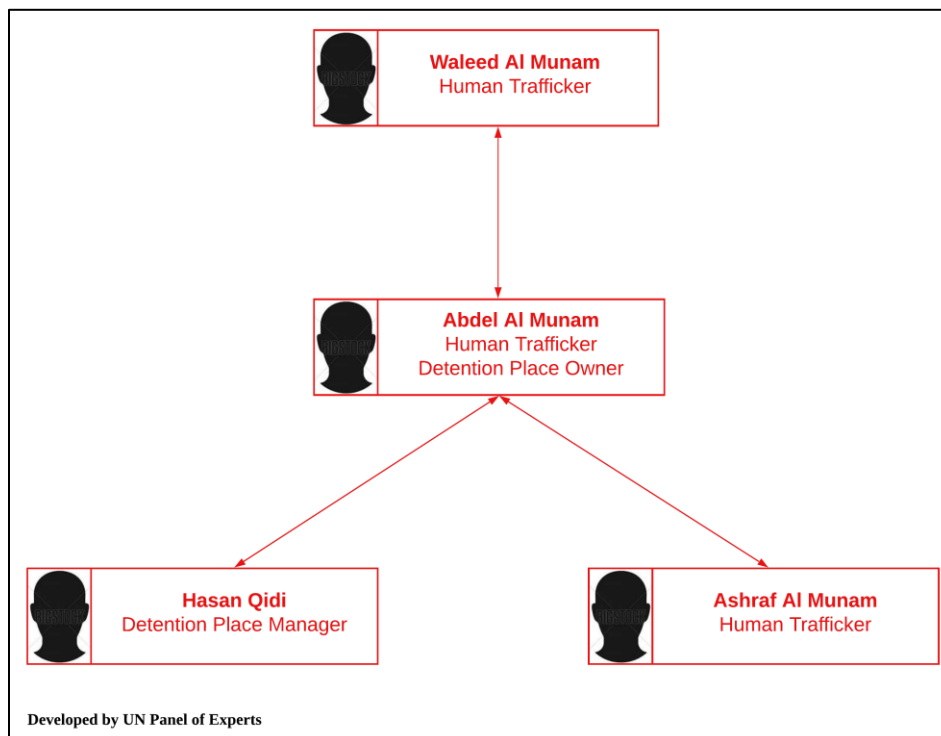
**Waleed Al Munam**
Human Trafficker

**Abdel Al Munam**
Human Trafficker
Detention Place Owner

**Hasan Qidi**
Detention Place Manager

**Ashraf Al Munam**
Human Trafficker

**Developed by UN Panel of Experts**